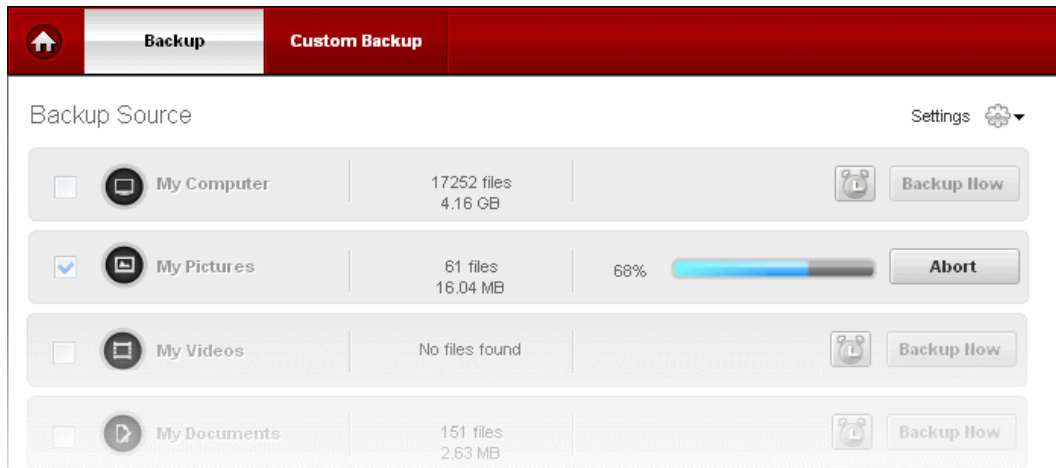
Backup

Custom Backup

Backup Source

Settings

My Computer

17252 files
4.16 GB

Backup Now

My Pictures

61 files
16.04 MB

68%

Abort

My Videos

No files found

Backup Now

My Documents

151 files
2.63 MB

Backup Now